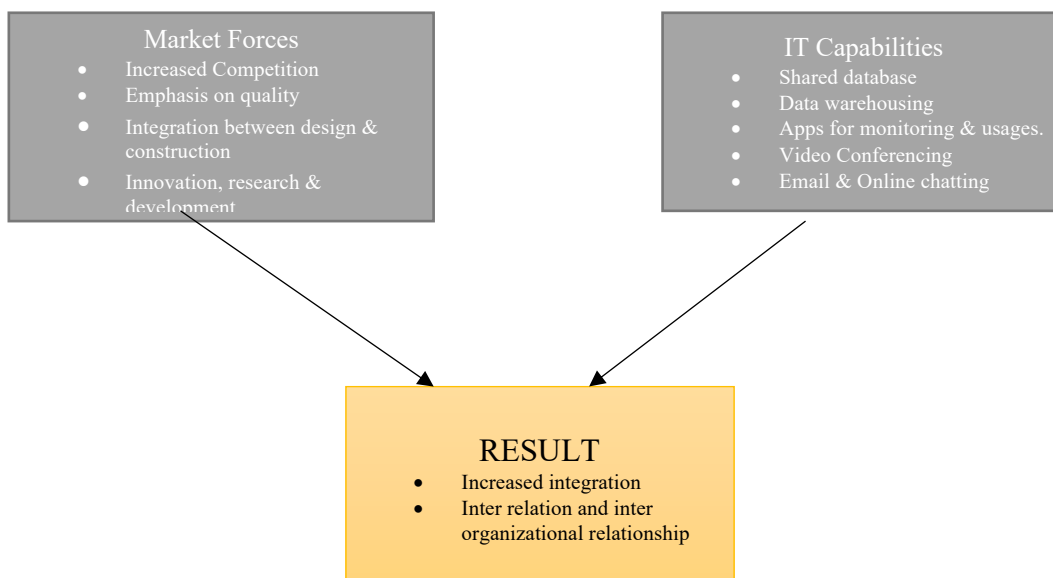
Market Forces

- Increased Competition
- Emphasis on quality
- Integration between design & construction
- Innovation, research & development

IT Capabilities

- Shared database
- Data warehousing
- Apps for monitoring & usages.
- Video Conferencing
- Email & Online chatting

RESULT

- Increased integration
- Inter relation and inter organizational relationship